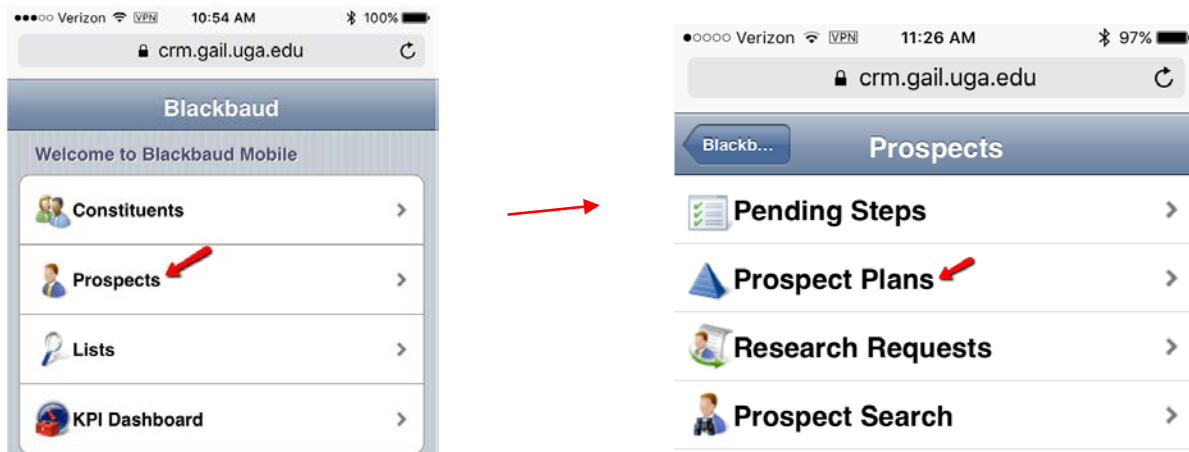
●●●○○ Verizon VPN 10:54 AM 100%
crm.gail.uga.edu

Blackbaud

Welcome to Blackbaud Mobile

Constituents

Prospects

Lists

KPI Dashboard

●○○○○ Verizon VPN 11:26 AM 97%
crm.gail.uga.edu

Blackb...

Prospects

Pending Steps

Prospect Plans

Research Requests

Prospect Search